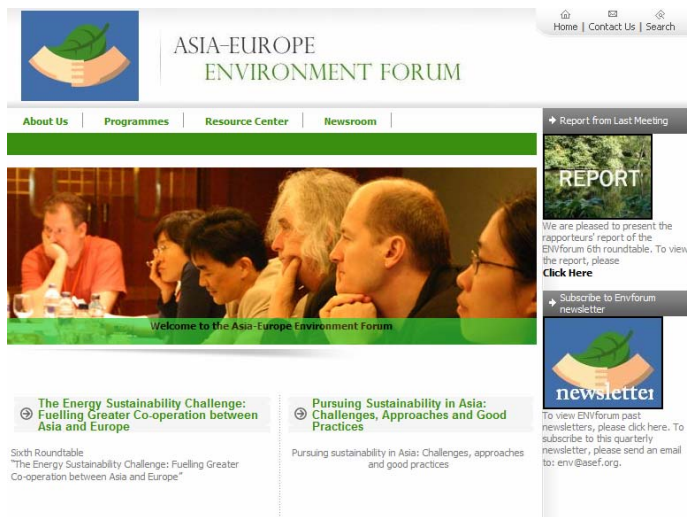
Home | Contact Us | Search

ASIA–EUROPE
ENVIRONMENT FORUM

About Us | Programmes | Resource Center | Newsroom

Welcome to the Asia-Europe Environment Forum

The Energy Sustainability Challenge: Fuelling Greater Co-operation between Asia and Europe

Sixth Roundtable
"The Energy Sustainability Challenge: Fuelling Greater Co-operation between Asia and Europe"

Pursuing Sustainability in Asia: Challenges, Approaches and Good Practices

Pursuing sustainability in Asia: Challenges, approaches and good practices

Report from Last Meeting

REPORT

We are pleased to present the rapporteurs' report of the ENVforum 6th roundtable. To view the report, please
Click Here

Subscribe to Envforum newsletter

newsletter

To view ENVforum past newsletters, please click here. To subscribe to this quarterly newsletter, please send an email to: env@asef.org.